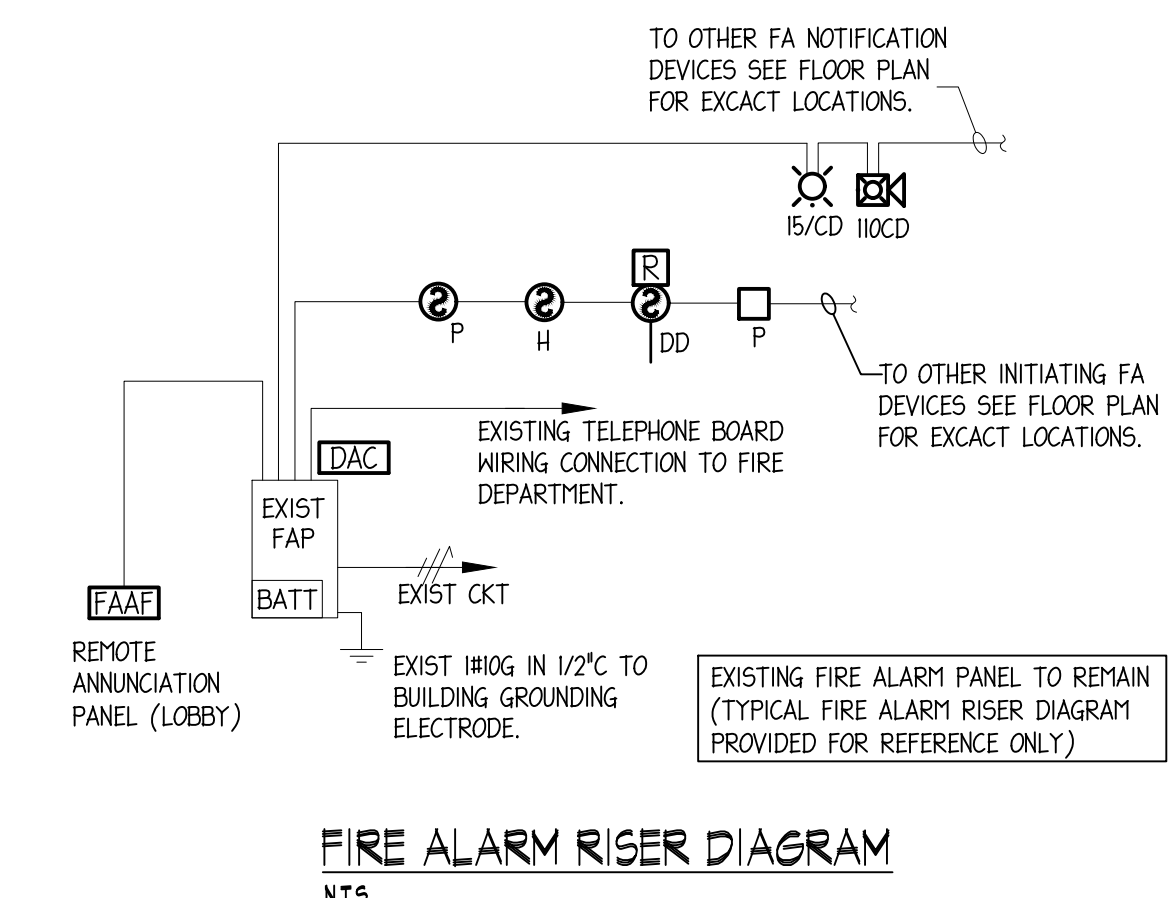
TO OTHER FA NOTIFICATION DEVICES SEE FLOOR PLAN FOR EXCACT LOCATIONS.

15/CD 110CD

R

P H DD P

TO OTHER INITIATING FA DEVICES SEE FLOOR PLAN FOR EXCACT LOCATIONS.

EXISTING TELEPHONE BOARD WIRING CONNECTION TO FIRE DEPARTMENT.

DAC

EXIST FAP

BATT

EXIST CKT

FAAF

REMOTE ANNUNCIATION PANEL (LOBBY)

EXIST 1#10G IN 1/2"C TO BUILDING GROUNDING ELECTRODE.

EXISTING FIRE ALARM PANEL TO REMAIN (TYPICAL FIRE ALARM RISER DIAGRAM PROVIDED FOR REFERENCE ONLY)

FIRE ALARM RISER DIAGRAM

NTS